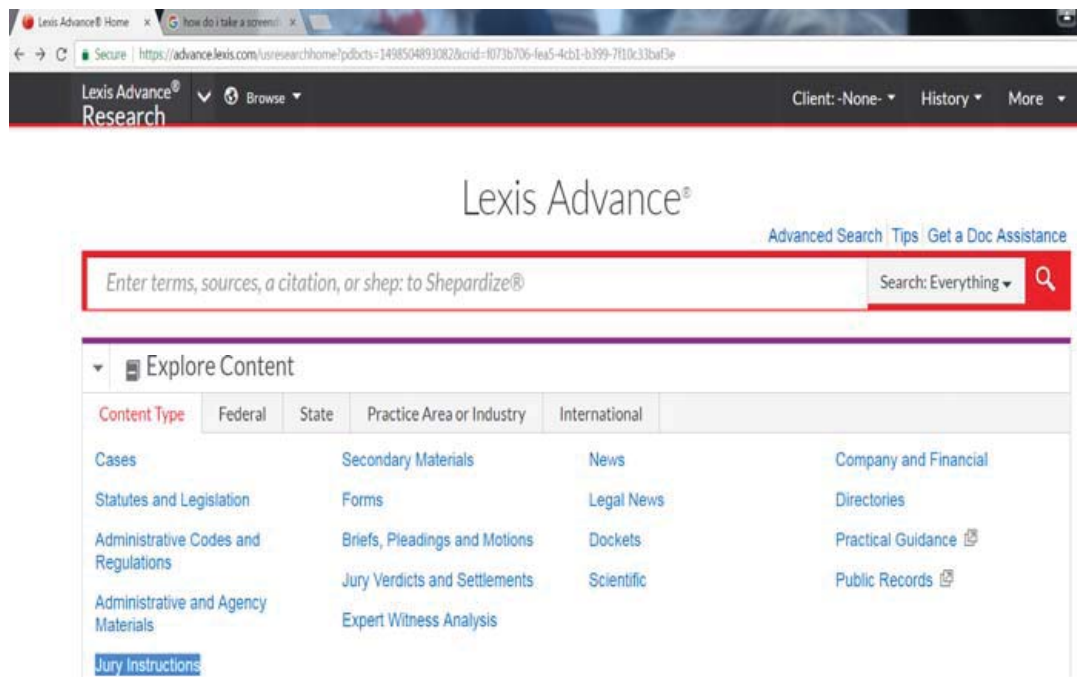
Lexis Advance® Home ×  how do i take a screensh ×

Secure | https://advance.lexis.com/usresearchhome?pdbcts=1498504893082&crid=f073b706-fea5-4cb1-b399-7f10c33baf3e

Lexis Advance® Research  Browse  Client: -None-  History  More

Lexis Advance®

Advanced Search  Tips  Get a Doc  Assistance

Enter terms, sources, a citation, or shep: to Shepardize®  Search: Everything

Explore Content

| Content Type | Federal | State | Practice Area or Industry | International |
|---|---|---|---|---|

Cases
Statutes and Legislation
Administrative Codes and Regulations
Administrative and Agency Materials
Jury Instructions

Secondary Materials
Forms
Briefs, Pleadings and Motions
Jury Verdicts and Settlements
Expert Witness Analysis

News
Legal News
Dockets
Scientific

Company and Financial
Directories
Practical Guidance
Public Records